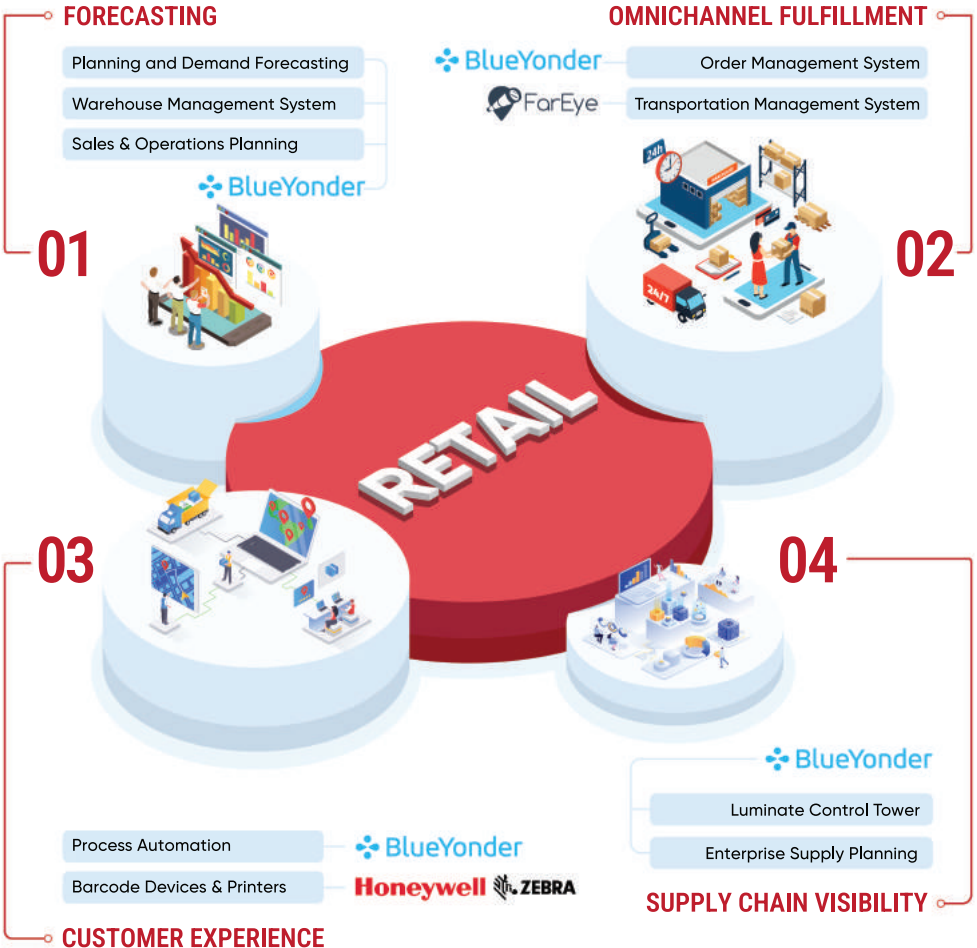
FORECASTING

Planning and Demand Forecasting

Warehouse Management System

Sales & Operations Planning

BlueYonder

01

OMNICHANNEL FULFILLMENT

BlueYonder

Order Management System

FarEye

Transportation Management System

24h

24/7

02

RETAIL

03

04

BlueYonder

Luminate Control Tower

Enterprise Supply Planning

SUPPLY CHAIN VISIBILITY

Process Automation

BlueYonder

Barcode Devices & Printers

Honeywell

ZEBRA

CUSTOMER EXPERIENCE